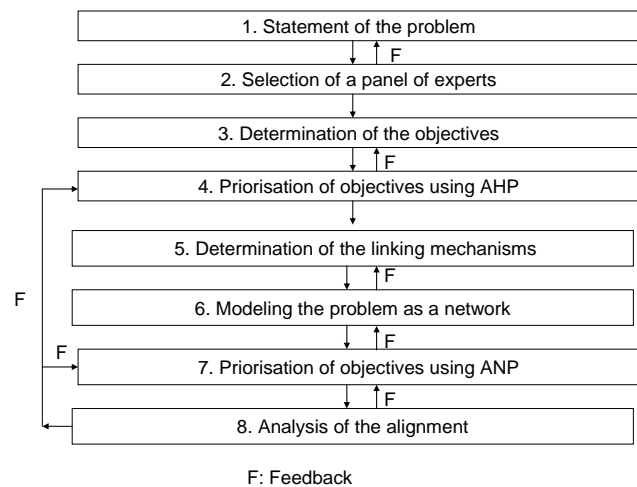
1. Statement of the problem

F

2. Selection of a panel of experts

3. Determination of the objectives

F

4. Priorisation of objectives using AHP

5. Determination of the linking mechanisms

F

6. Modeling the problem as a network

F

F

F

7. Priorisation of objectives using ANP

F

8. Analysis of the alignment

F: Feedback